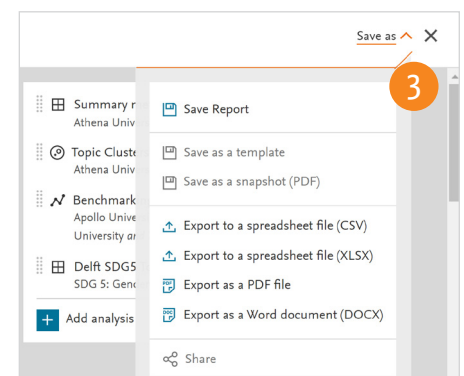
Save as

3

Summary r
Athena Univ

Topic Cluste
Athena Univ

Benchmark
Apollo Unive
University ar

Delft SDG5
SDG 5: Genc

Add analysis

Save Report

Save as a template

Save as a snapshot (PDF)

Export to a spreadsheet file (CSV)

Export to a spreadsheet file (XLSX)

Export as a PDF file

Export as a Word document (DOCX)

Share